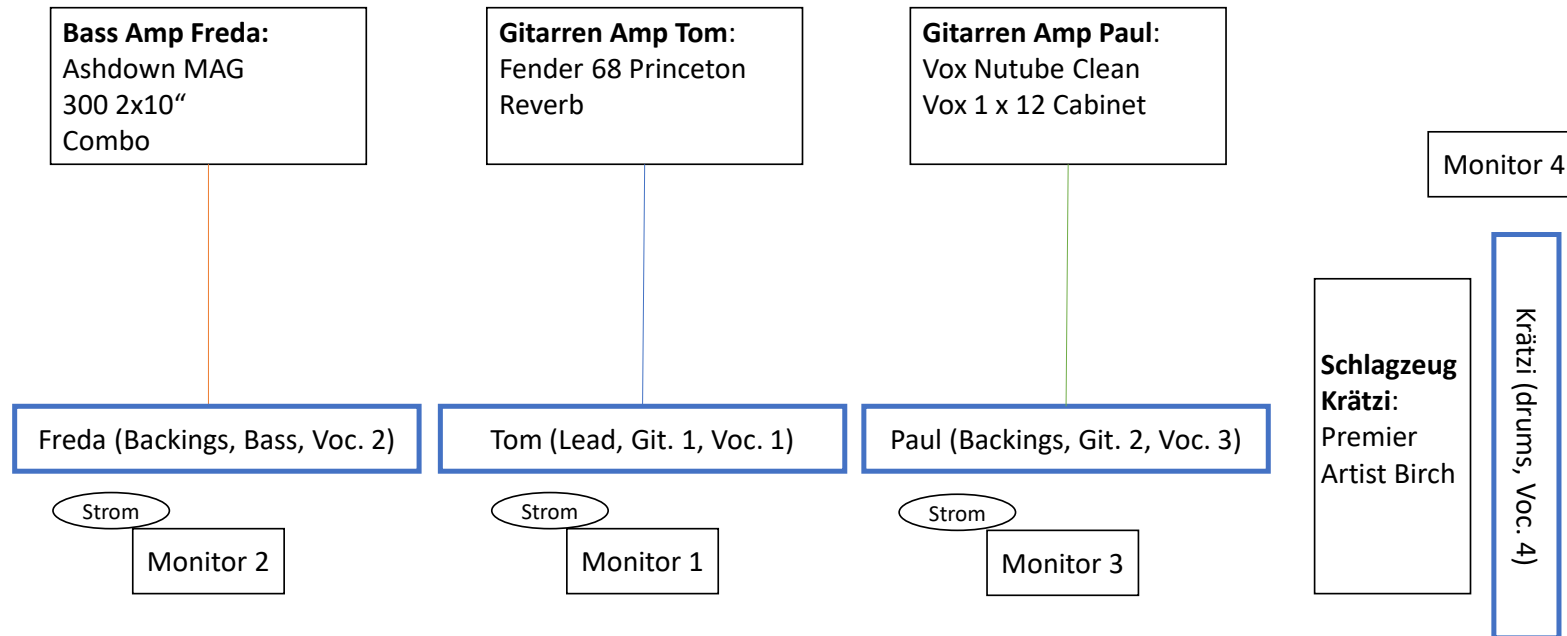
**Bass Amp Freda:**
Ashdown MAG 300 2x10“ Combo

**Gitarren Amp Tom**:
Fender 68 Princeton Reverb

**Gitarren Amp Paul**:
Vox Nutube Clean
Vox 1 x 12 Cabinet

Monitor 4

**Schlagzeug Krätzi**:
Premier Artist Birch

Krätzi (drums, Voc. 4)

Freda (Backings, Bass, Voc. 2)

Tom (Lead, Git. 1, Voc. 1)

Paul (Backings, Git. 2, Voc. 3)

Strom

Monitor 2

Strom

Monitor 1

Strom

Monitor 3